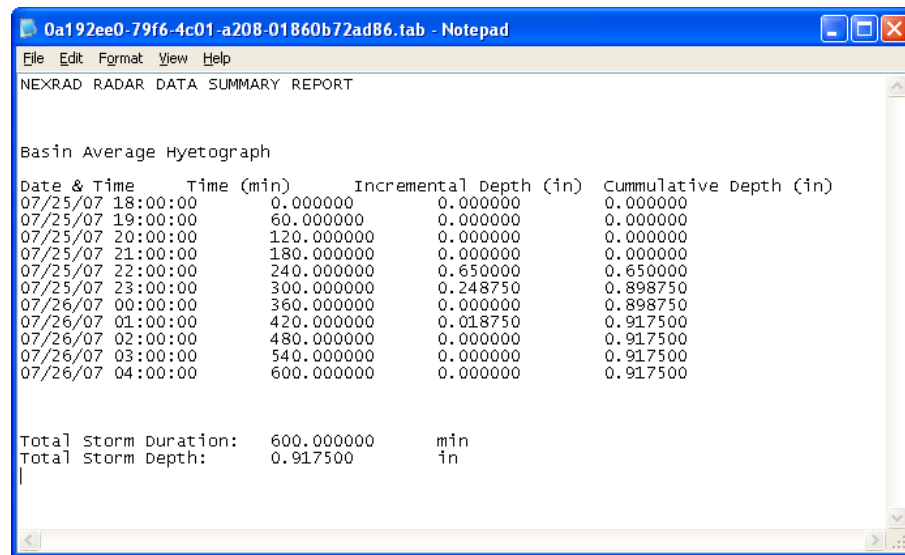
0a192ee0-79f6-4c01-a208-01860b72ad86.tab - Notepad

File Edit Format View Help

NEXRAD RADAR DATA SUMMARY REPORT

Basin Average Hyetograph

| Date & Time | Time (min) | Incremental Depth (in) | Cummulative Depth (in) |
|---|---|---|---|
| 07/25/07 18:00:00 | 0.000000 | 0.000000 | 0.000000 |
| 07/25/07 19:00:00 | 60.000000 | 0.000000 | 0.000000 |
| 07/25/07 20:00:00 | 120.000000 | 0.000000 | 0.000000 |
| 07/25/07 21:00:00 | 180.000000 | 0.000000 | 0.000000 |
| 07/25/07 22:00:00 | 240.000000 | 0.650000 | 0.650000 |
| 07/25/07 23:00:00 | 300.000000 | 0.248750 | 0.898750 |
| 07/26/07 00:00:00 | 360.000000 | 0.000000 | 0.898750 |
| 07/26/07 01:00:00 | 420.000000 | 0.018750 | 0.917500 |
| 07/26/07 02:00:00 | 480.000000 | 0.000000 | 0.917500 |
| 07/26/07 03:00:00 | 540.000000 | 0.000000 | 0.917500 |
| 07/26/07 04:00:00 | 600.000000 | 0.000000 | 0.917500 |

Total Storm Duration: 600.000000 min
Total Storm Depth: 0.917500 in